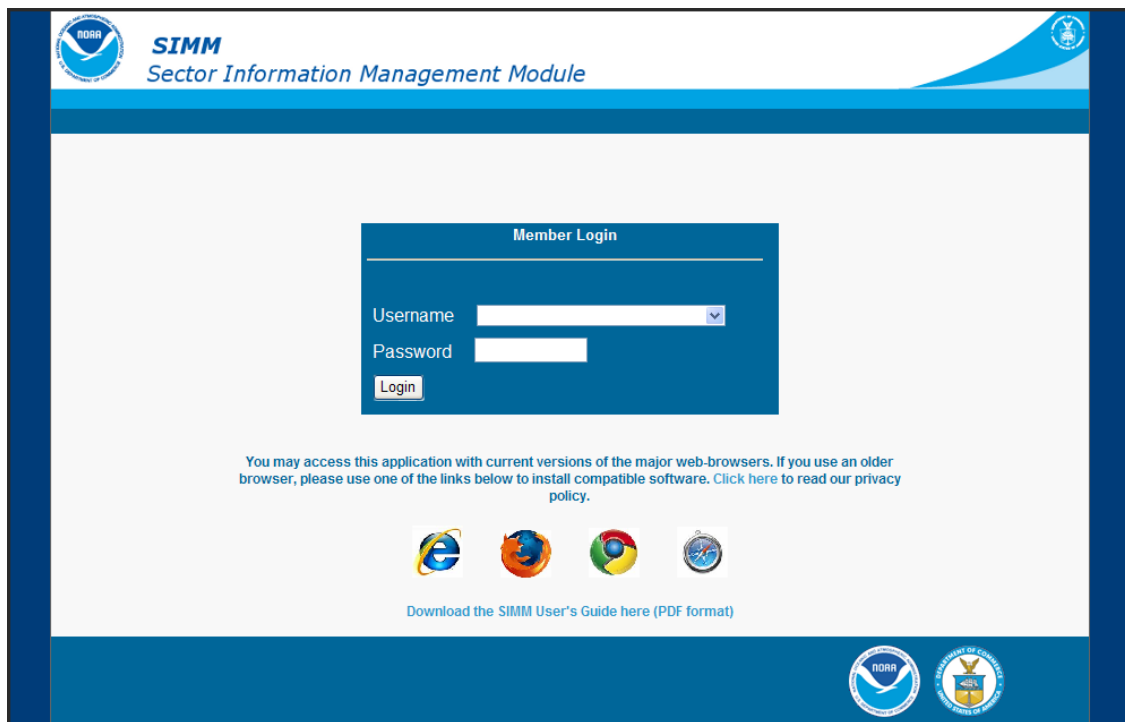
NOAA

SIMM
Sector Information Management Module

Member Login

Username

Password

Login

You may access this application with current versions of the major web-browsers. If you use an older browser, please use one of the links below to install compatible software. Click here to read our privacy policy.

Download the SIMM User's Guide here (PDF format)

NOAA

DEPARTMENT OF COMMERCE
UNITED STATES OF AMERICA